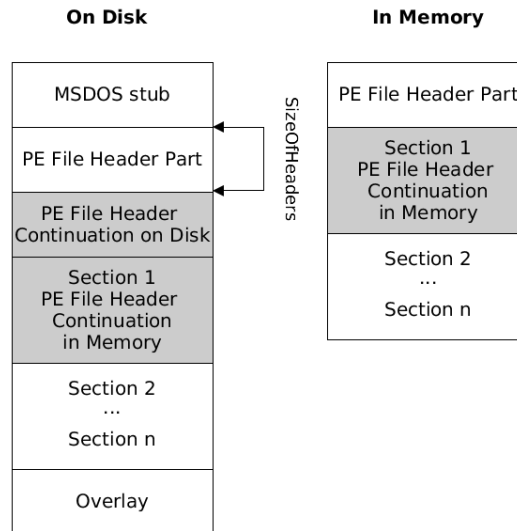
On Disk

In Memory

MSDOS stub

PE File Header Part

PE File Header Continuation on Disk

Section 1
PE File Header Continuation in Memory

Section 2
...
Section n

Overlay

SizeOfHeaders

PE File Header Part

Section 1
PE File Header Continuation in Memory

Section 2
...
Section n